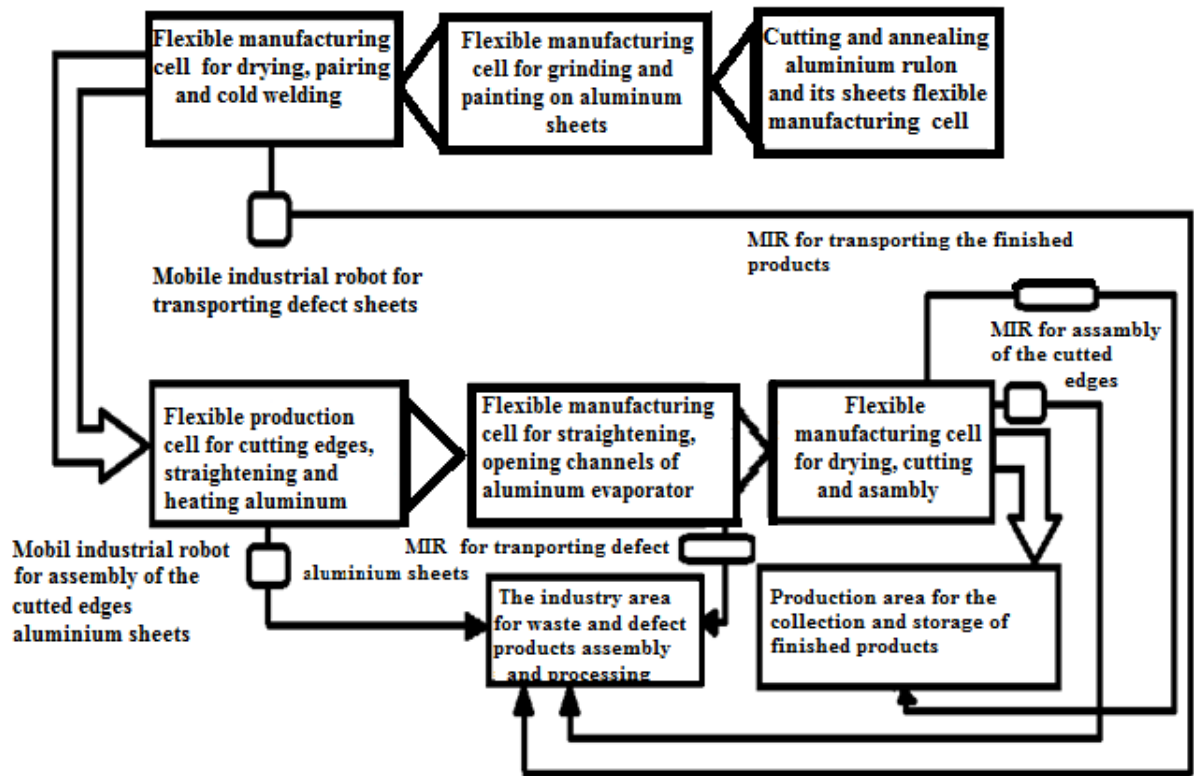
Flexible manufacturing cell for drying, pairing and cold welding

Flexible manufacturing cell for grinding and painting on aluminum sheets

Cutting and annealing aluminium rulon and its sheets flexible manufacturing cell

Mobile industrial robot for transporting defect sheets

MIR for transporting the finished products

MIR for assambly of the cutted edges

Flexible production cell for cutting edges, straightening and heating aluminum

Flexible manufacturing cell for straightening, opening channels of aluminum evaporator

Flexible manufacturing cell for drying, cutting and asambly

Mobil industrial robot for assembly of the cutted edges aluminium sheets

MIR for tranporting defect aluminium sheets

The industry area for waste and defect products assembly and processing

Production area for the collection and storage of finished products